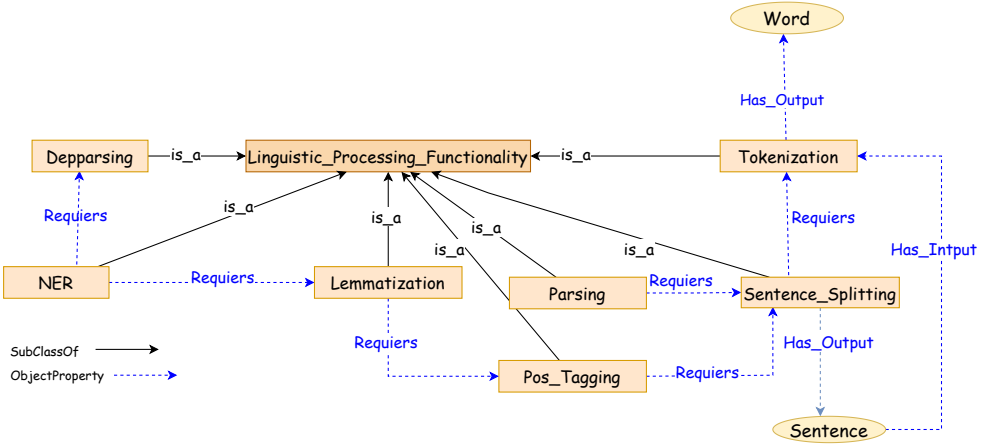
Word

Has_Output

Depparsing

is_a

Linguistic_Processing_Functionality

is_a

Tokenization

Requiers

is_a

is_a

Requiers

Has_Intput

is_a

is_a

is_a

NER

Requiers

Lemmatization

Parsing

Requiers

Sentence_Splitting

Requiers

Has_Output

SubClassOf

ObjectProperty

Pos_Tagging

Requiers

Sentence